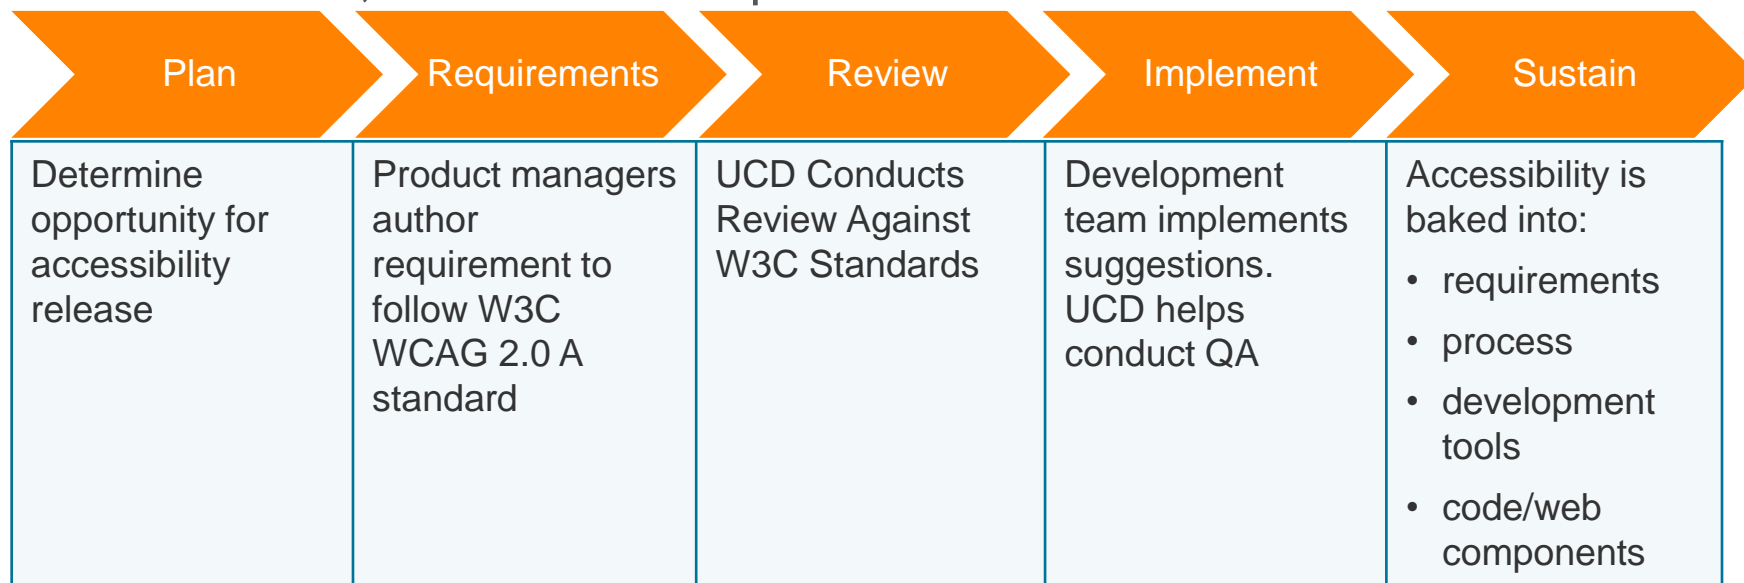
| Plan | Requirements | Review | Implement | Sustain |
|---|---|---|---|---|
| Determine opportunity for accessibility release | Product managers author requirement to follow W3C WCAG 2.0 A standard | UCD Conducts Review Against W3C Standards | Development team implements suggestions. UCD helps conduct QA | Accessibility is baked into: • requirements • process • development tools • code/web components |